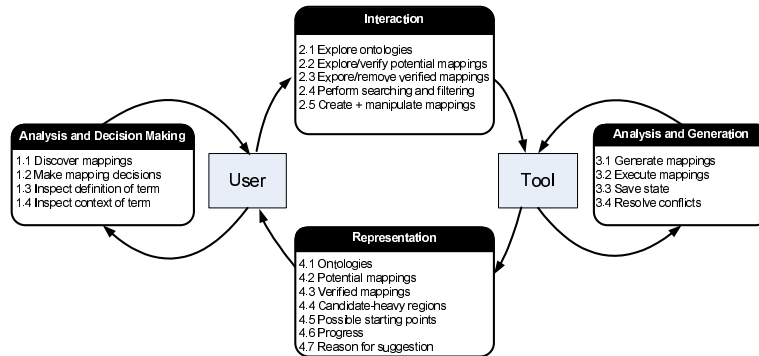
Interaction

2.1 Explore ontologies
2.2 Explore/verify potential mappings
2.3 Expore/remove verified mappings
2.4 Perform searching and filtering
2.5 Create + manipulate mappings

Analysis and Decision Making

1.1 Discover mappings
1.2 Make mapping decisions
1.3 Inspect definition of term
1.4 Inspect context of term

User

Tool

Analysis and Generation

3.1 Generate mappings
3.2 Execute mappings
3.3 Save state
3.4 Resolve conflicts

Representation

4.1 Ontologies
4.2 Potential mappings
4.3 Verified mappings
4.4 Candidate-heavy regions
4.5 Possible starting points
4.6 Progress
4.7 Reason for suggestion